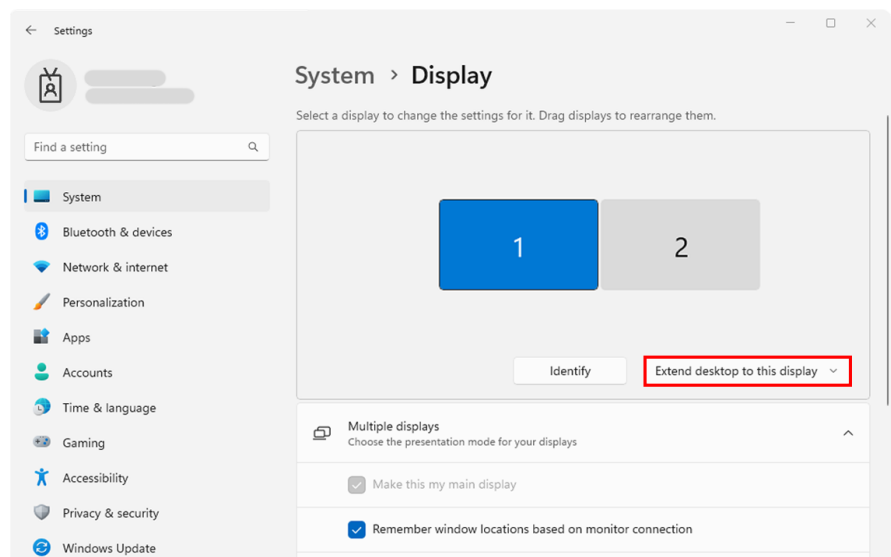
Settings

Find a setting

System
Bluetooth & devices
Network & internet
Personalization
Apps
Accounts
Time & language
Gaming
Accessibility
Privacy & security
Windows Update

System > Display

Select a display to change the settings for it. Drag displays to rearrange them.

1
2

Identify
Extend desktop to this display

Multiple displays
Choose the presentation mode for your displays

Make this my main display

Remember window locations based on monitor connection